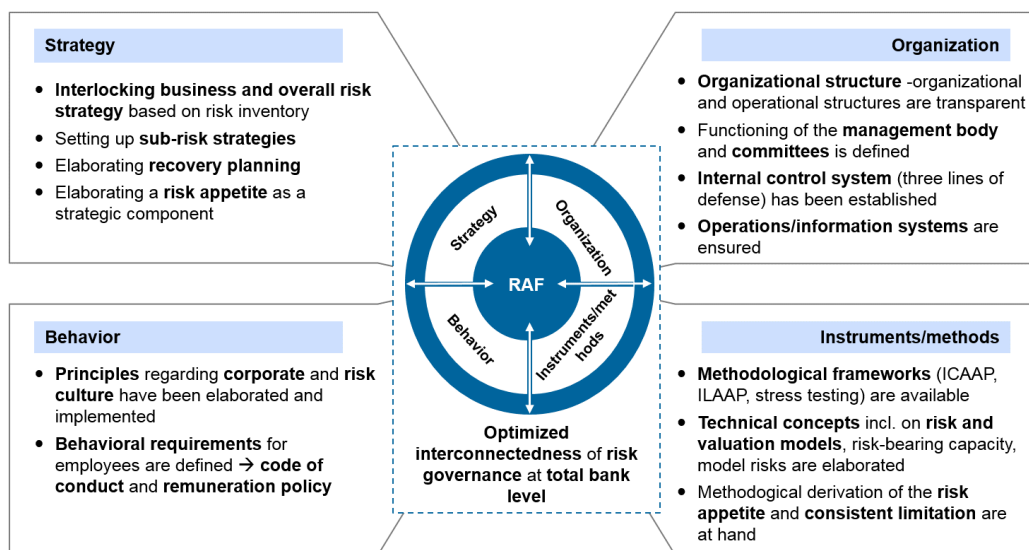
Strategy

- Interlocking business and overall risk strategy based on risk inventory
- Setting up sub-risk strategies
- Elaborating recovery planning
- Elaborating a risk appetite as a strategic component

Organization

- Organizational structure -organizational and operational structures are transparent
- Functioning of the management body and committees is defined
- Internal control system (three lines of defense) has been established
- Operations/information systems are ensured

Strategy

Organization

RAF

Behavior

Instruments/methods

Optimized interconnectedness of risk governance at total bank level

Behavior

- Principles regarding corporate and risk culture have been elaborated and implemented
- Behavioral requirements for employees are defined → code of conduct and remuneration policy

Instruments/methods

- Methodological frameworks (ICAAP, ILAAP, stress testing) are available
- Technical concepts incl. on risk and valuation models, risk-bearing capacity, model risks are elaborated
- Methodogical derivation of the risk appetite and consistent limitation are at hand